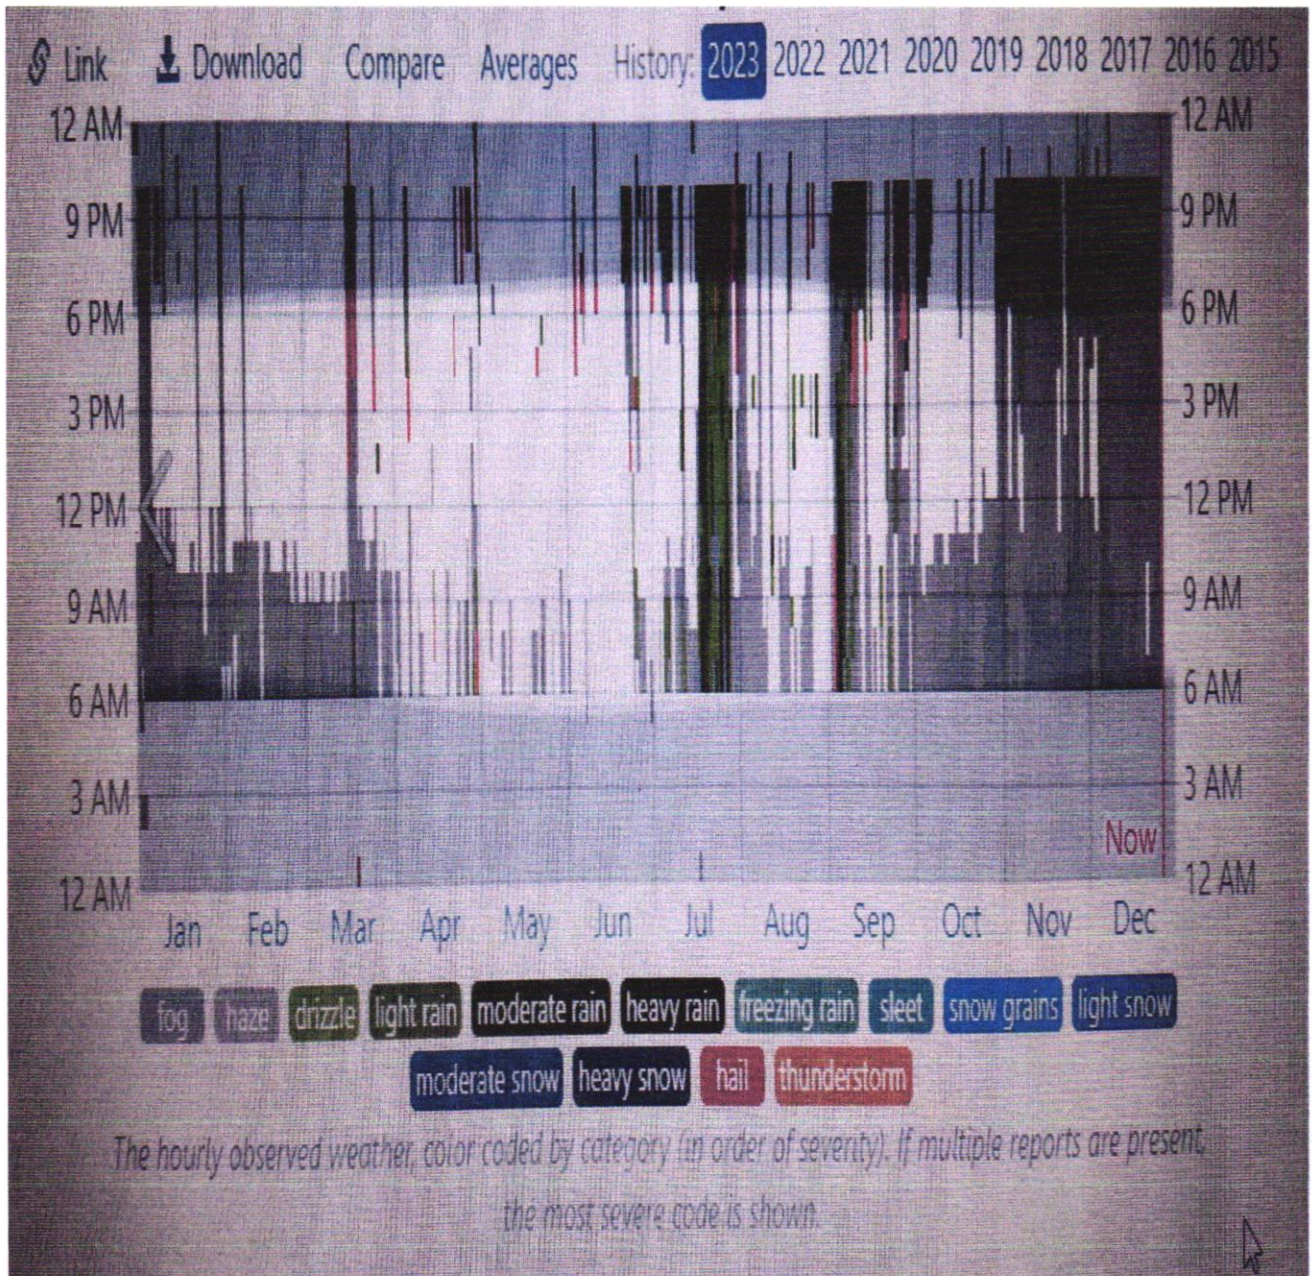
Link Download Compare Averages History: 2023 2022 2021 2020 2019 2018 2017 2016 2015

12 AM
9 PM
6 PM
3 PM
12 PM
9 AM
6 AM
3 AM
12 AM

12 AM
9 PM
6 PM
3 PM
12 PM
9 AM
6 AM
3 AM
12 AM

Now

Jan Feb Mar Apr May Jun Jul Aug Sep Oct Nov Dec

fog haze drizzle light rain moderate rain heavy rain freezing rain sleet snow grains light snow moderate snow heavy snow hail thunderstorm

The hourly observed weather, color coded by category (in order of severity). If multiple reports are present, the most severe code is shown.